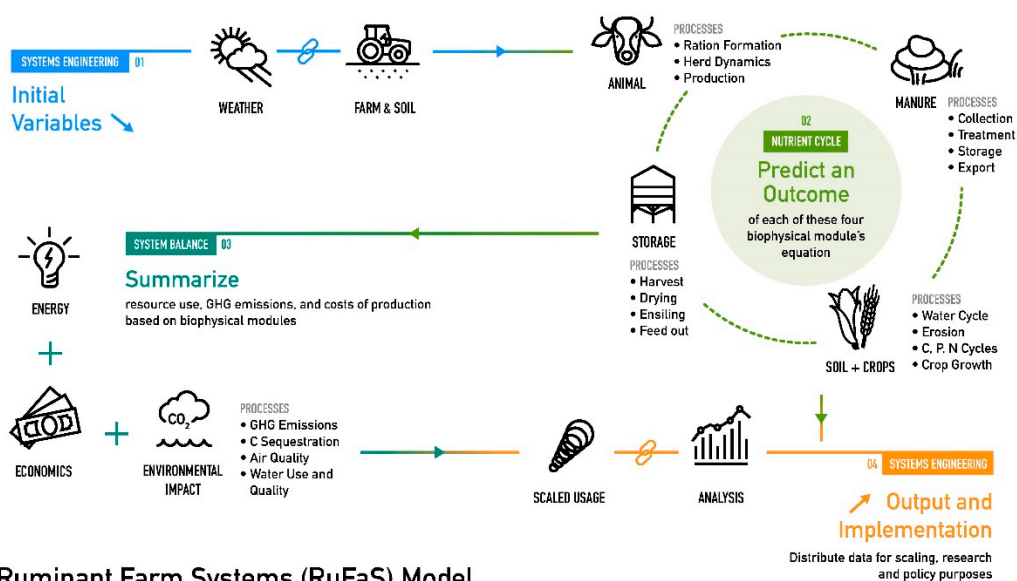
SYSTEMS ENGINEERING 01

Initial Variables

WEATHER

FARM & SOIL

ANIMAL

PROCESSES
• Ration Formation
• Herd Dynamics
• Production

MANURE

PROCESSES
• Collection
• Treatment
• Storage
• Export

02
NUTRIENT CYCLE

Predict an Outcome

of each of these four biophysical module's equation

STORAGE

PROCESSES
• Harvest
• Drying
• Ensiling
• Feed out

SOIL + CROPS

PROCESSES
• Water Cycle
• Erosion
• C, P, N Cycles
• Crop Growth

ENERGY

SYSTEM BALANCE 03

Summarize

resource use, GHG emissions, and costs of production based on biophysical modules

+

ECONOMICS

+

$CO_2$

ENVIRONMENTAL IMPACT

PROCESSES
• GHG Emissions
• C Sequestration
• Air Quality
• Water Use and Quality

SCALED USAGE

ANALYSIS

04 SYSTEMS ENGINEERING

Output and Implementation

Distribute data for scaling, research and policy purposes

Ruminant Farm Systems (RuFaS) Model